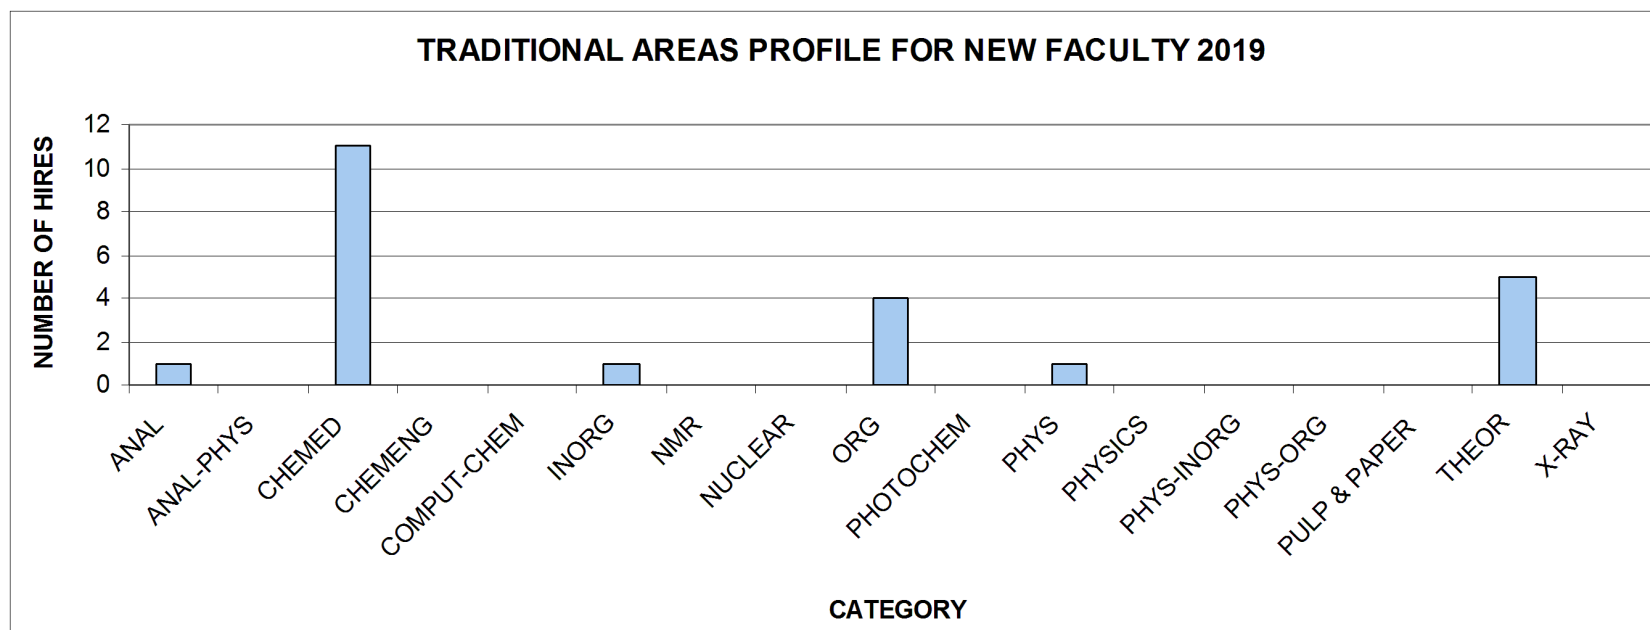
TRADITIONAL AREAS PROFILE FOR NEW FACULTY 2019

NUMBER OF HIRES

12
10
8
6
4
2
0

ANAL
ANAL-PHYS
CHEMED
CHEMENG
COMPUT-CHEM
INORG
NMR
NUCLEAR
ORG
PHOTOCHEM
PHYS
PHYSICS
PHYS-INORG
PHYS-ORG
PULP & PAPER
THEOR
X-RAY

CATEGORY